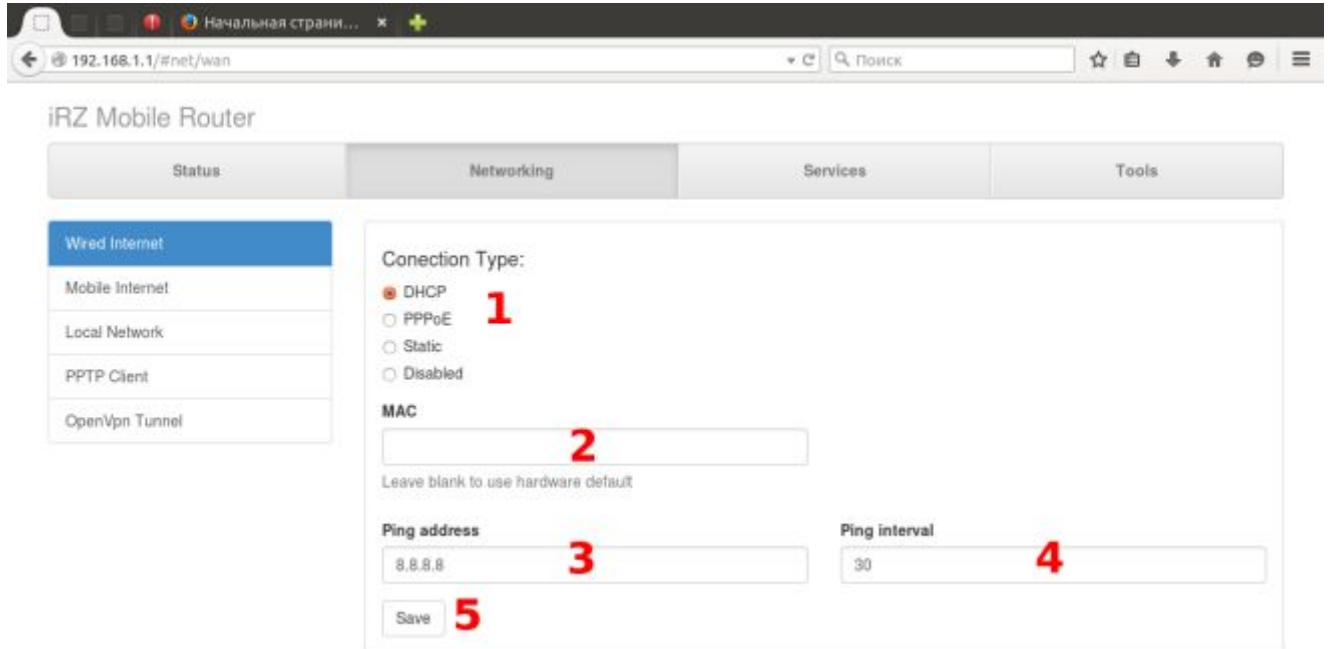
Начальная страни... ×

192.168.1.1/#net/wan

Поиск

iRZ Mobile Router

Status | Networking | Services | Tools

Wired Internet
Mobile Internet
Local Network
PPTP Client
OpenVpn Tunnel

Conection Type:
DHCP
PPPoE
Static
Disabled

1

MAC

2

Leave blank to use hardware default

Ping address
8.8.8.8

3

Ping interval
30

4

Save

5